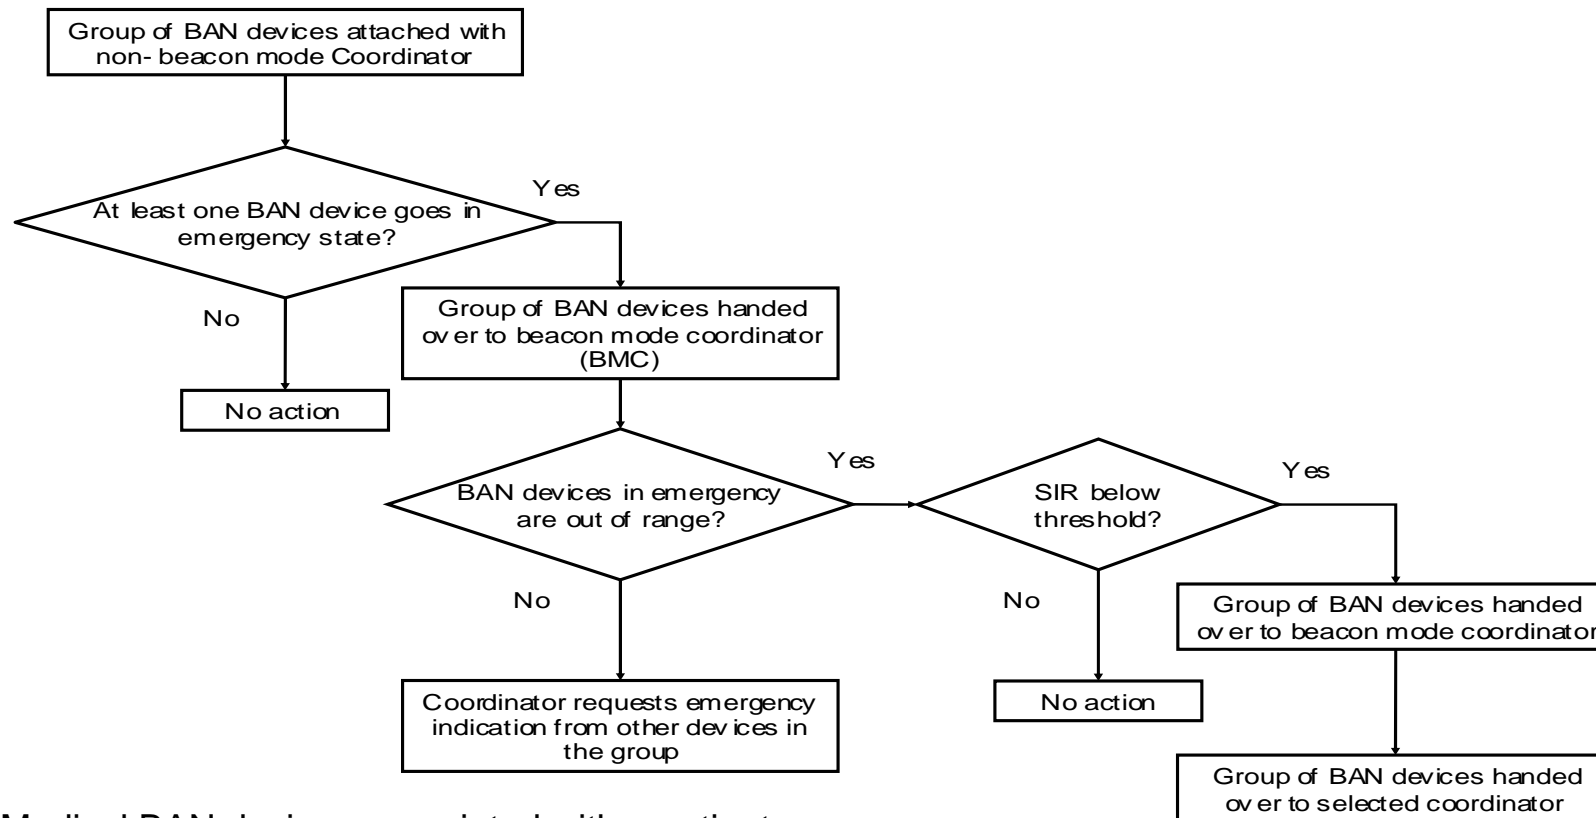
Group of BAN devices attached with non- beacon mode Coordinator

At least one BAN device goes in emergency state?

Yes

No

No action

Group of BAN devices handed over to beacon mode coordinator (BMC)

BAN devices in emergency are out of range?

Yes

No

Coordinator requests emergency indication from other devices in the group

SIR below threshold?

Yes

No

No action

Group of BAN devices handed over to beacon mode coordinator

Group of BAN devices handed over to selected coordinator

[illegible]